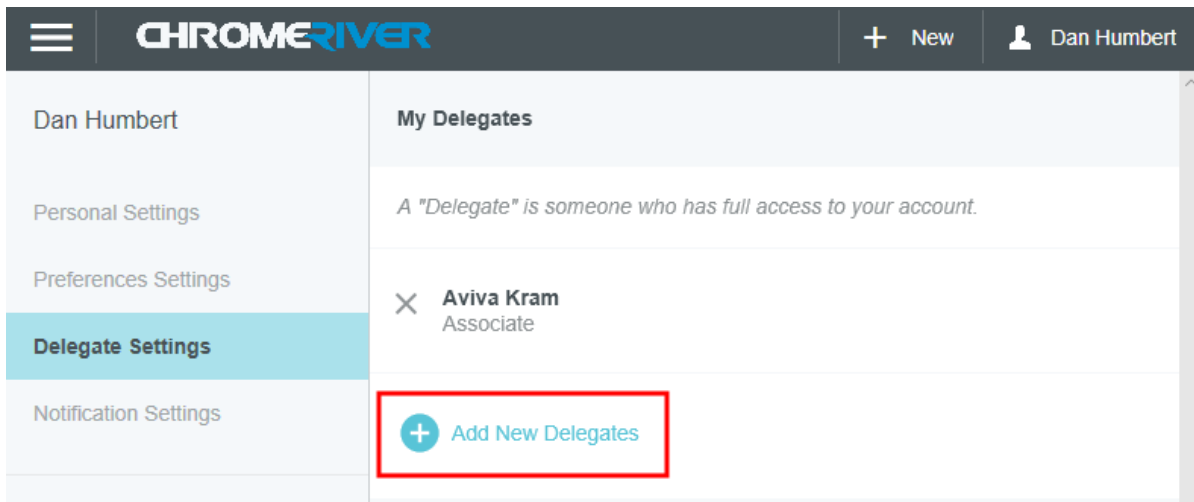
CHROMERIVER

+ New

Dan Humbert

Dan Humbert

Personal Settings

Preferences Settings

Delegate Settings

Notification Settings

My Delegates

A "Delegate" is someone who has full access to your account.

Aviva Kram
Associate

Add New Delegates